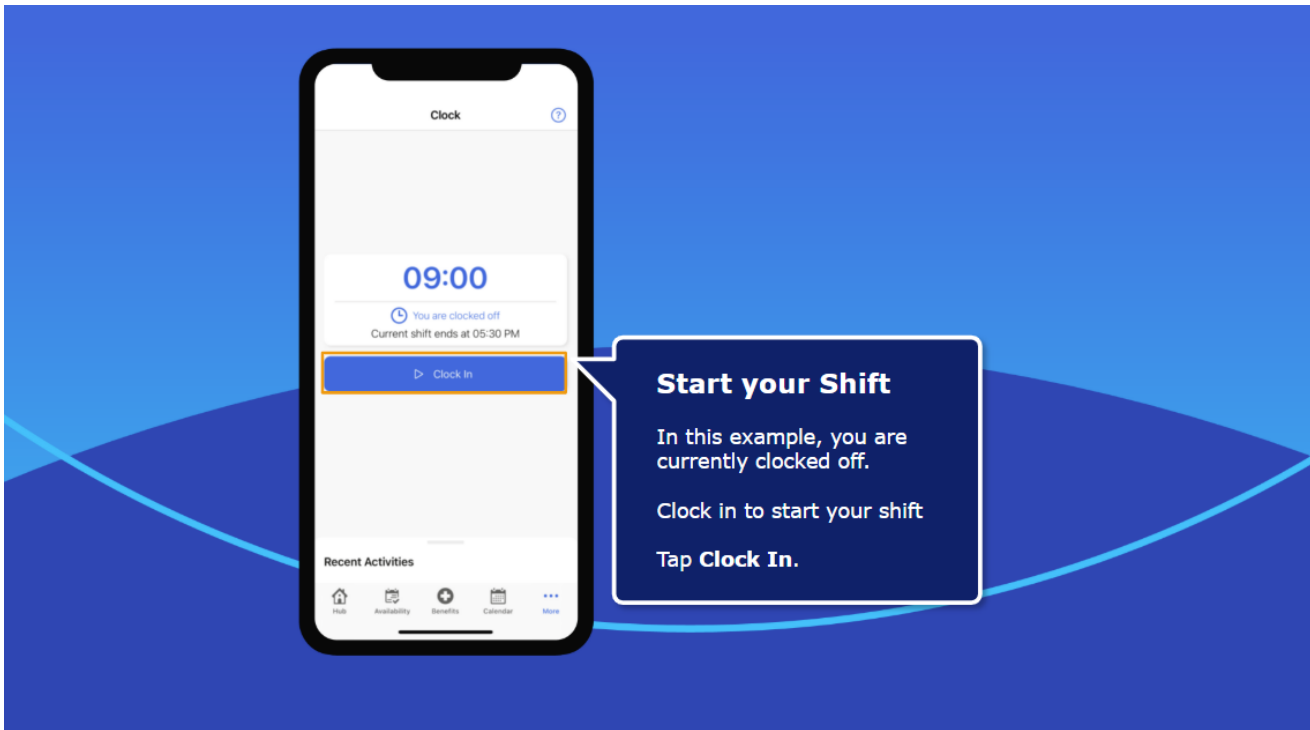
Clock

?

09:00

You are clocked off

Current shift ends at 05:30 PM

Clock In

Recent Activities

Hub Availability Benefits Calendar More

Start your Shift

In this example, you are currently clocked off.

Clock in to start your shift

Tap **Clock In**.